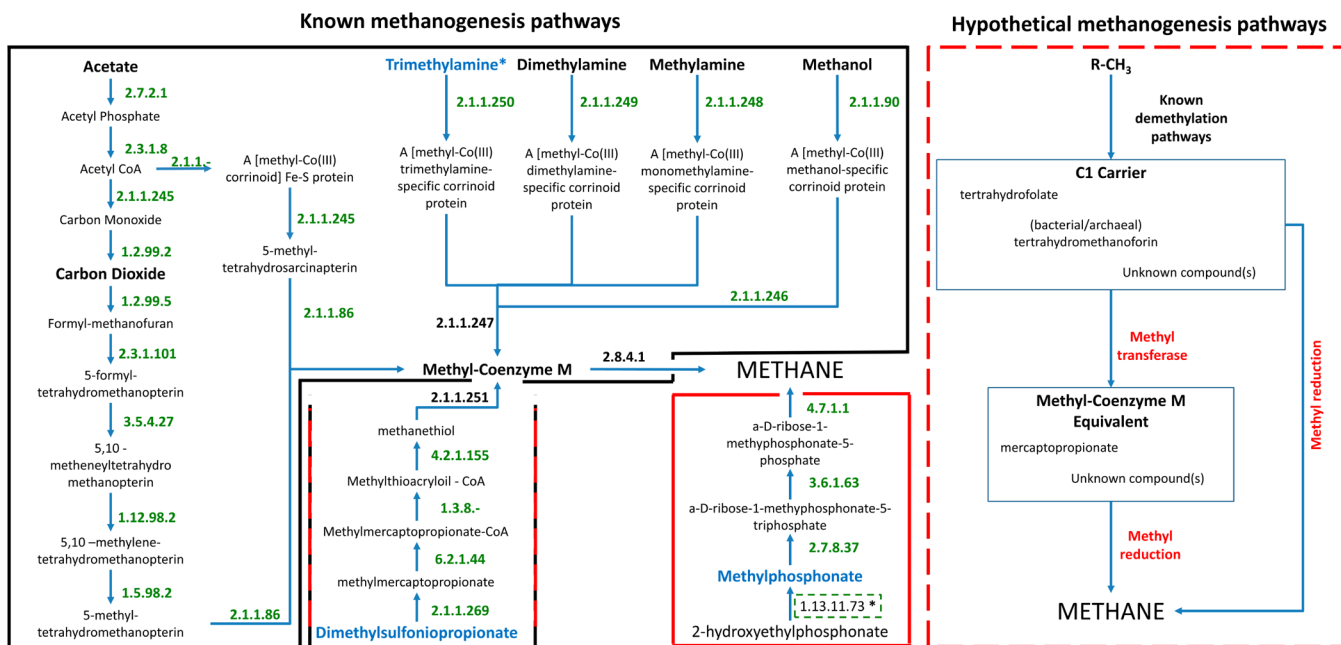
Known methanogenesis pathways

Hypothetical methanogenesis pathways

Acetate
2.7.2.1
Acetyl Phosphate
2.3.1.8
Acetyl CoA
2.1.1.-
A [methyl-Co(III) corrinoid] Fe-S protein
2.1.1.245
Carbon Monoxide
1.2.99.2
Carbon Dioxide
1.2.99.5
Formyl-methanofuran
2.3.1.101
5-formyl-tetrahydromethanopterin
3.5.4.27
5,10 -metheneyltetrahydro methanopterin
1.12.98.2
5,10 –methylene-tetrahydromethanopterin
1.5.98.2
5-methyl-tetrahydromethanopterin
2.1.1.86

2.1.1.245
5-methyl-tetrahydrosarcinapterin
2.1.1.86

Trimethylamine*
2.1.1.250
A [methyl-Co(III) trimethylamine-specific corrinoid protein
Dimethylamine
2.1.1.249
A [methyl-Co(III) dimethylamine-specific corrinoid protein
Methylamine
2.1.1.248
A [methyl-Co(III) monomethylamine-specific corrinoid protein
Methanol
2.1.1.90
A [methyl-Co(III) methanol-specific corrinoid protein
2.1.1.246
2.1.1.247
Methyl-Coenzyme M
2.8.4.1
METHANE

2.1.1.251
methanethiol
4.2.1.155
Methylthioacryloil - CoA
1.3.8.-
Methylmercaptopropionate-CoA
6.2.1.44
methylmercaptopropionate
2.1.1.269
Dimethylsulfoniopropionate

4.7.1.1
a-D-ribose-1-methyphosphonate-5-phosphate
3.6.1.63
a-D-ribose-1-methyphosphonate-5-triphosphate
2.7.8.37
Methylphosphonate
1.13.11.73 *
2-hydroxyethylphosphonate

R-CH$_3$
Known demethylation pathways
C1 Carrier
tetrahydrofolate
(bacterial/archaeal) tetrahydromethanoforin
Unknown compound(s)
Methyl transferase
Methyl reduction
Methyl-Coenzyme M Equivalent
mercaptopropionate
Unknown compound(s)
Methyl reduction
METHANE